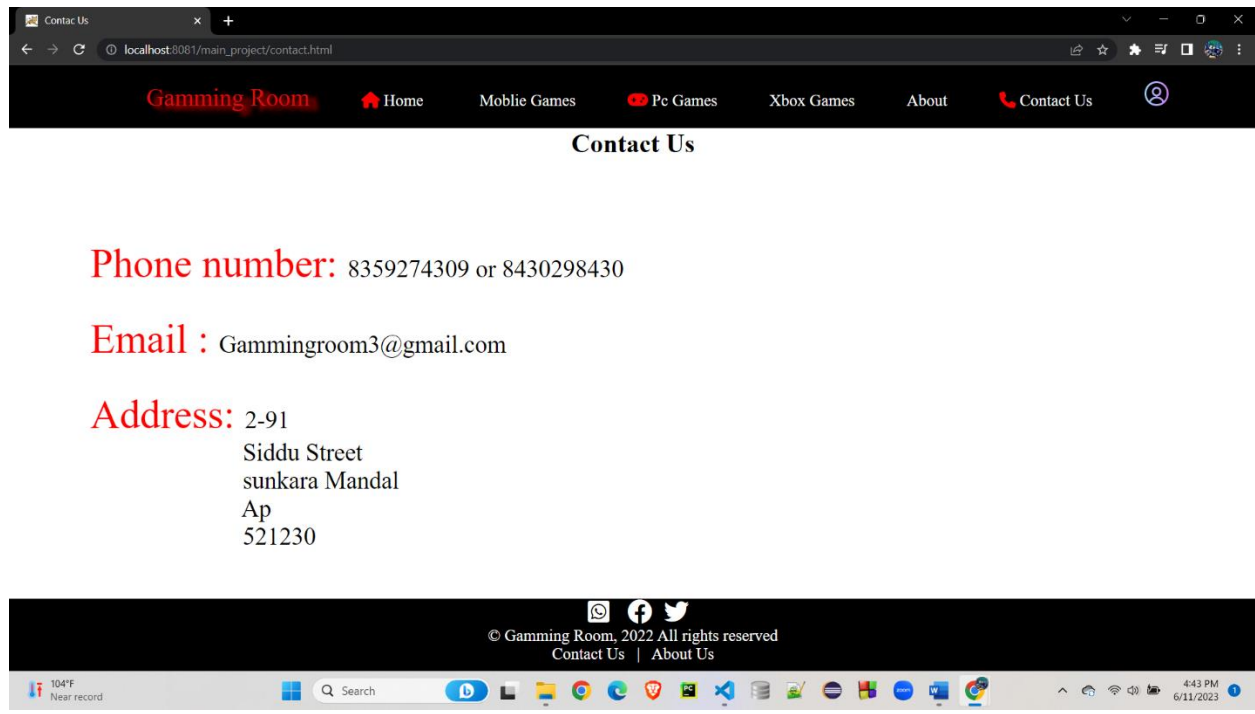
Contac Us

localhost:8081/main_project/contact.html

Gamming Room Home Moblie Games Pc Games Xbox Games About Contact Us

Contact Us

Phone number: 8359274309 or 8430298430

Email : Gammingroom3@gmail.com

Address: 2-91
Siddu Street
sunkara Mandal
Ap
521230

© Gamming Room, 2022 All rights reserved
Contact Us | About Us

104°F
Near record

Search

4:43 PM
6/11/2023